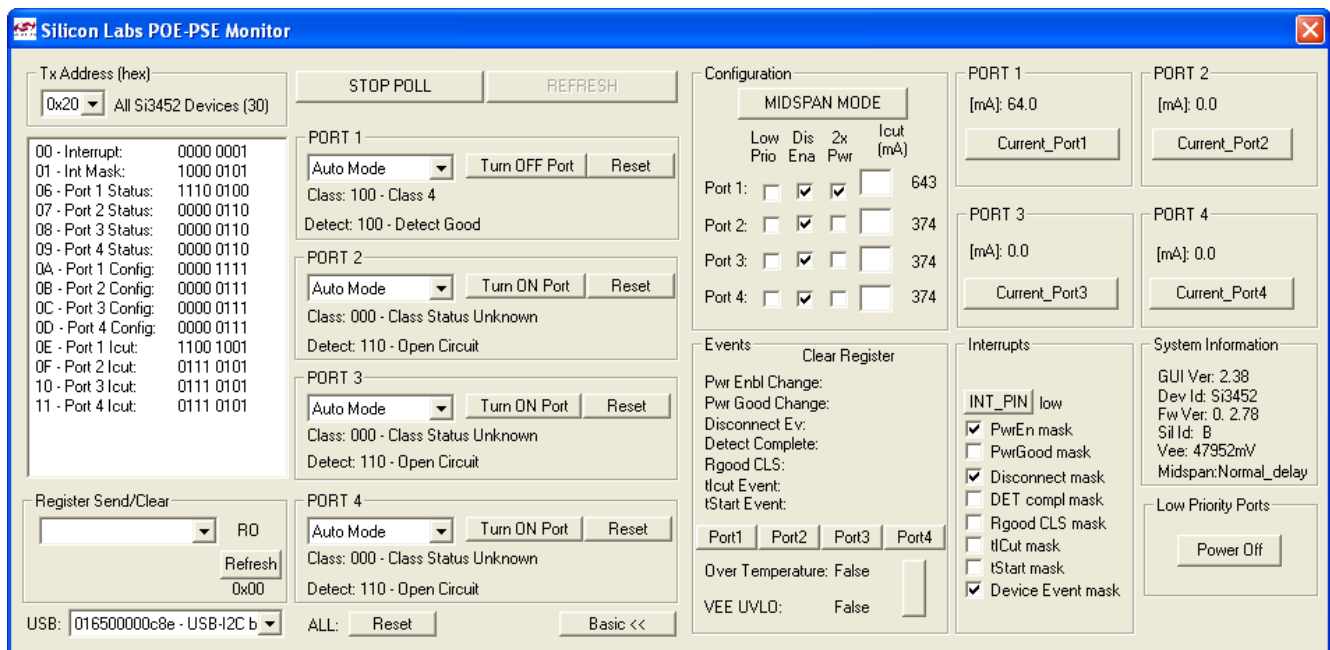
Silicon Labs POE-PSE Monitor

Tx Address (hex)
0x20 All Si3452 Devices (30)

| | |
|---|---|
| 00 - Interrupt: | 0000 0001 |
| 01 - Int Mask: | 1000 0101 |
| 06 - Port 1 Status: | 1110 0100 |
| 07 - Port 2 Status: | 0000 0110 |
| 08 - Port 3 Status: | 0000 0110 |
| 09 - Port 4 Status: | 0000 0110 |
| 0A - Port 1 Config: | 0000 1111 |
| 0B - Port 2 Config: | 0000 0111 |
| 0C - Port 3 Config: | 0000 0111 |
| 0D - Port 4 Config: | 0000 0111 |
| 0E - Port 1 Icut: | 1100 1001 |
| 0F - Port 2 Icut: | 0111 0101 |
| 10 - Port 3 Icut: | 0111 0101 |
| 11 - Port 4 Icut: | 0111 0101 |

Register Send/Clear
RO
Refresh
0x00

USB: 016500000c8e - USB-I2C b

STOP POLL
REFRESH

PORT 1
Auto Mode
Turn OFF Port
Reset
Class: 100 - Class 4
Detect: 100 - Detect Good

PORT 2
Auto Mode
Turn ON Port
Reset
Class: 000 - Class Status Unknown
Detect: 110 - Open Circuit

PORT 3
Auto Mode
Turn ON Port
Reset
Class: 000 - Class Status Unknown
Detect: 110 - Open Circuit

PORT 4
Auto Mode
Turn ON Port
Reset
Class: 000 - Class Status Unknown
Detect: 110 - Open Circuit

ALL: Reset
Basic <<

Configuration
MIDSPAN MODE
Low Prio Dis Ena 2x Pwr Icut (mA)
Port 1: 643
Port 2: 374
Port 3: 374
Port 4: 374

Events
Clear Register
Pwr Enbl Change:
Pwr Good Change:
Disconnect Ev:
Detect Complete:
Rgood CLS:
tIcut Event:
tStart Event:
Port1 Port2 Port3 Port4
Over Temperature: False
VEE UVLO: False

PORT 1
[mA]: 64.0
Current_Port1

PORT 2
[mA]: 0.0
Current_Port2

PORT 3
[mA]: 0.0
Current_Port3

PORT 4
[mA]: 0.0
Current_Port4

Interrupts
INT_PIN low
PwrEn mask
PwrGood mask
Disconnect mask
DET compl mask
Rgood CLS mask
tICut mask
tStart mask
Device Event mask

System Information
GUI Ver: 2.38
Dev Id: Si3452
Fw Ver: 0. 2.78
Sil Id: B
Vee: 47952mV
Midspan:Normal_delay

Low Priority Ports
Power Off